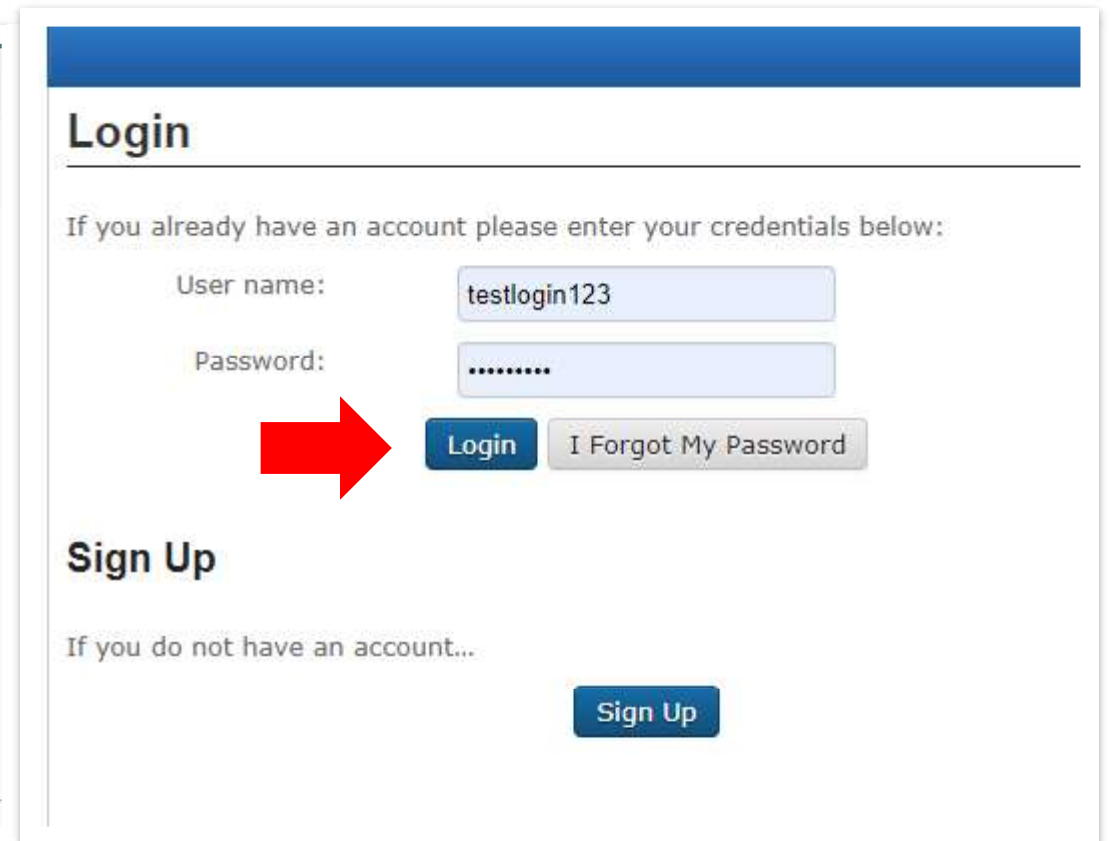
Login

If you already have an account please enter your credentials below:

User name: testlogin123

Password: •••••••••

Login I Forgot My Password

Sign Up

If you do not have an account...

Sign Up